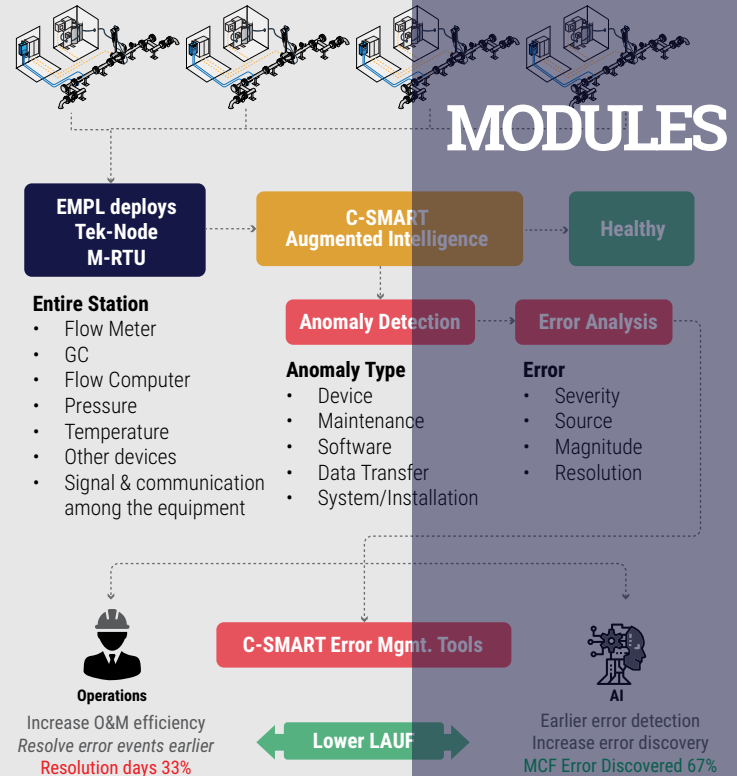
MODULES

EMPL deploys Tek-Node M-RTU

C-SMART Augmented Intelligence

Healthy

Entire Station
- Flow Meter
- GC
- Flow Computer
- Pressure
- Temperature
- Other devices
- Signal & communication among the equipment

Anomaly Detection

Error Analysis

Anomaly Type
- Device
- Maintenance
- Software
- Data Transfer
- System/Installation

Error
- Severity
- Source
- Magnitude
- Resolution

C-SMART Error Mgmt. Tools

Operations
Increase O&M efficiency
*Resolve error events earlier*
Resolution days 33%

Lower LAUF

AI
Earlier error detection
Increase error discovery
MCF Error Discovered 67%